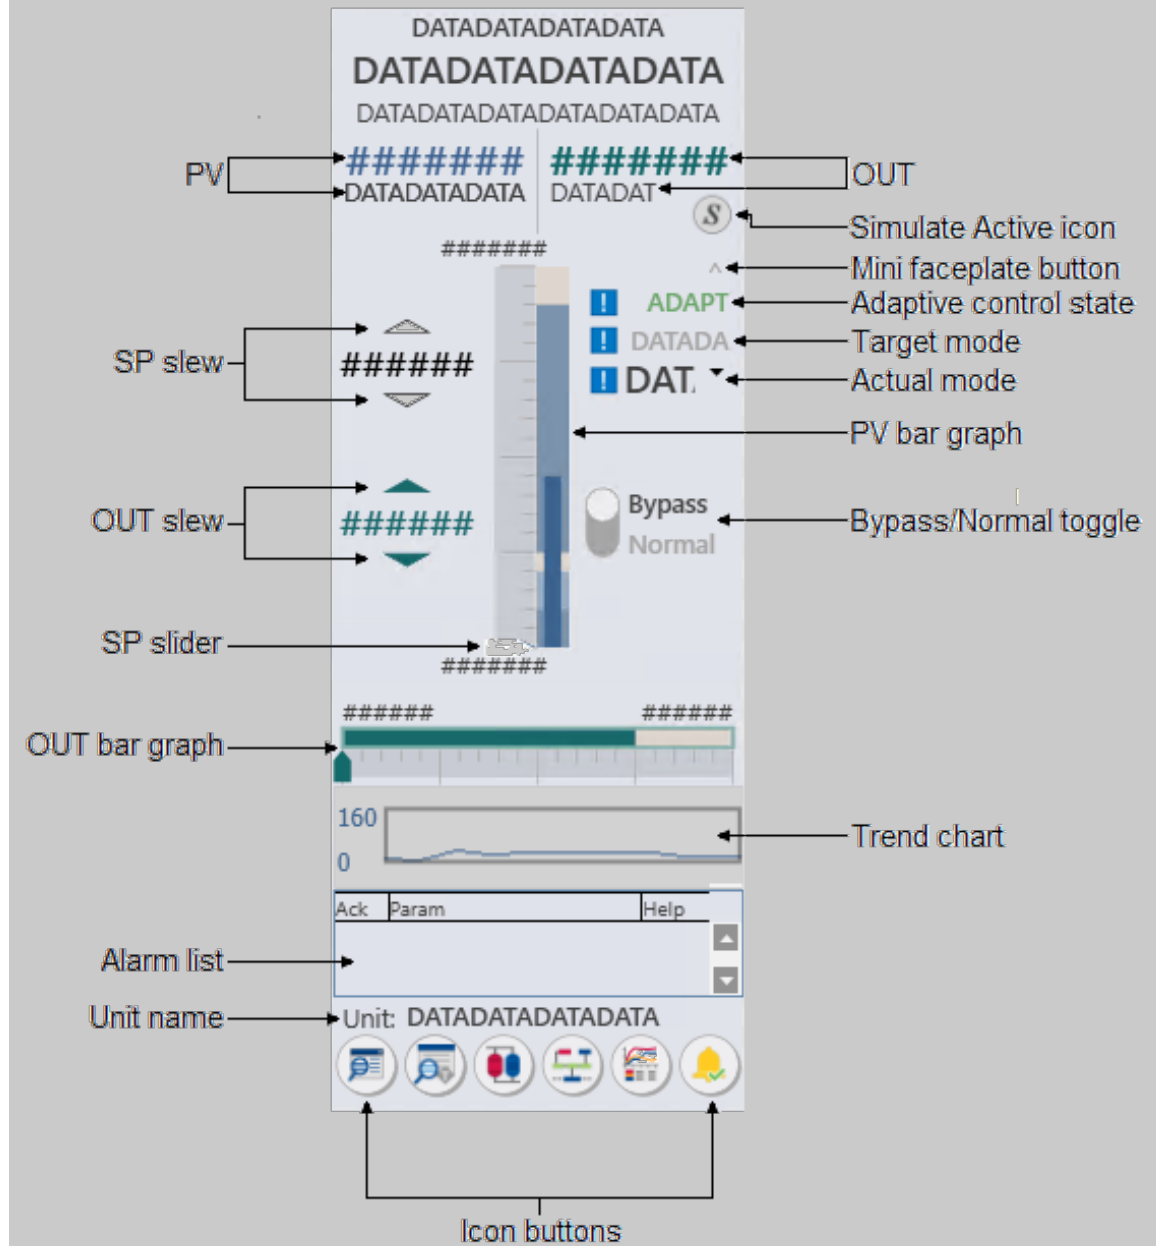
DATADATADATADATA
DATADATADATADATA
DATADATADATADATADATADATA

PV
#######
DATADATADATA
#######
DATADAT
OUT
S
Simulate Active icon
#######
^
Mini faceplate button
ADAPT
Adaptive control state
DATADA
Target mode
DAT.
Actual mode
SP slew
######
PV bar graph
OUT slew
######
Bypass
Normal
Bypass/Normal toggle
SP slider
#######
######
######
OUT bar graph
160
0
Trend chart
| Ack | Param | Help |
|---|---|---|
Alarm list
Unit name
Unit: DATADATADATADATA
Icon buttons